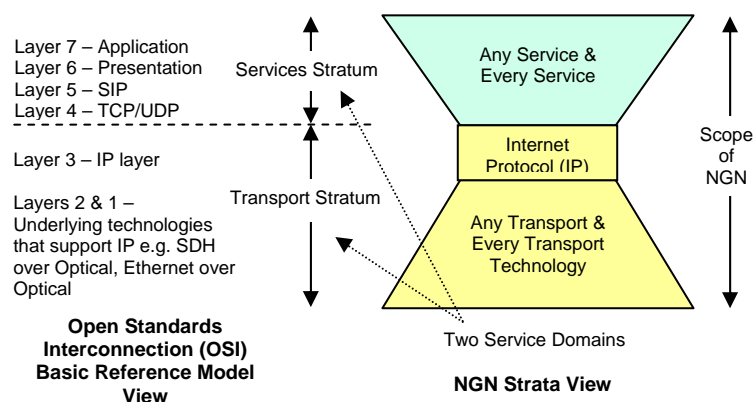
Layer 7 – Application
Layer 6 – Presentation
Layer 5 – SIP
Layer 4 – TCP/UDP

Services Stratum

Any Service &
Every Service

Layer 3 – IP layer

Layers 2 & 1 – Underlying technologies that support IP e.g. SDH over Optical, Ethernet over Optical

Transport Stratum

Internet
Protocol (IP)

Any Transport &
Every Transport
Technology

Scope
of
NGN

Two Service Domains

Open Standards Interconnection (OSI) Basic Reference Model View

NGN Strata View